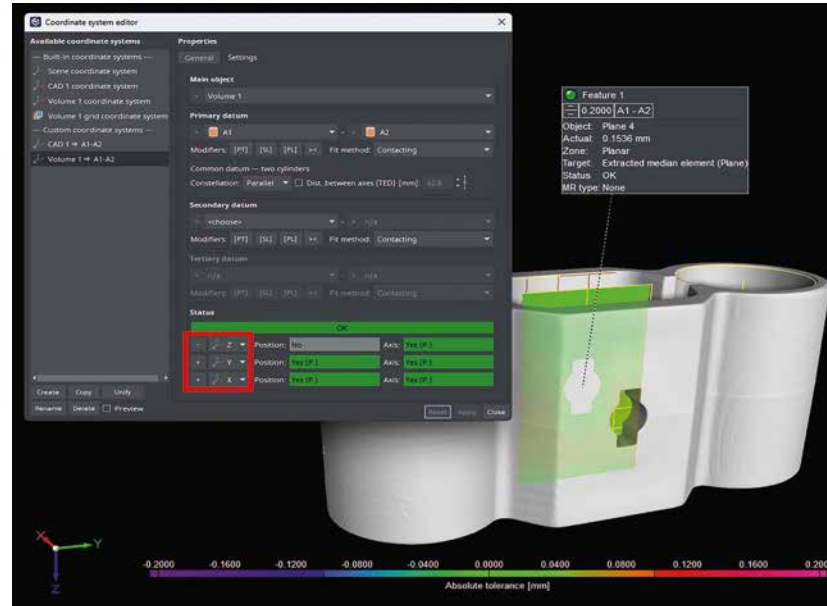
Coordinate system editor

Available coordinate systems
— Built-in coordinate systems —
Scene coordinate system
CAD 1 coordinate system
Volume 1 coordinate system
Volume 1 grid coordinate system
— Custom coordinate systems —
CAD 1 ⇒ A1-A2
Volume 1 ⇒ A1-A2

Create Copy Unify
Rename Delete Preview

Properties
General Settings

Main object
Volume 1

Primary datum
A1 A2
Modifiers: [PT] [SL] [PL] >< Fit method: Contacting
Common datum — two cylinders
Constellation: Parallel Dist. between axes (TED) [mm]: 62.8

Secondary datum
<choose> n/a
Modifiers: [PT] [SL] [PL] >< Fit method: Contacting

Tertiary datum
n/a n/a
Modifiers: [PT] [SL] [PL] >< Fit method: Contacting

Status
OK
Z Position: No Axis: Yes (P.)
Y Position: Yes (P.) Axis: Yes (P.)
X Position: Yes (P.) Axis: Yes (P.)

Reset Apply Close

Feature 1
0.2000 A1 - A2
Object: Plane 4
Actual: 0.1536 mm
Zone: Planar
Target: Extracted median element (Plane)
Status: OK
MR type: None

X Y Z

-0.2000 -0.1600 -0.1200 -0.0800 -0.0400 0.0000 0.0400 0.0800 0.1200 0.1600 0.200
Absolute tolerance [mm]